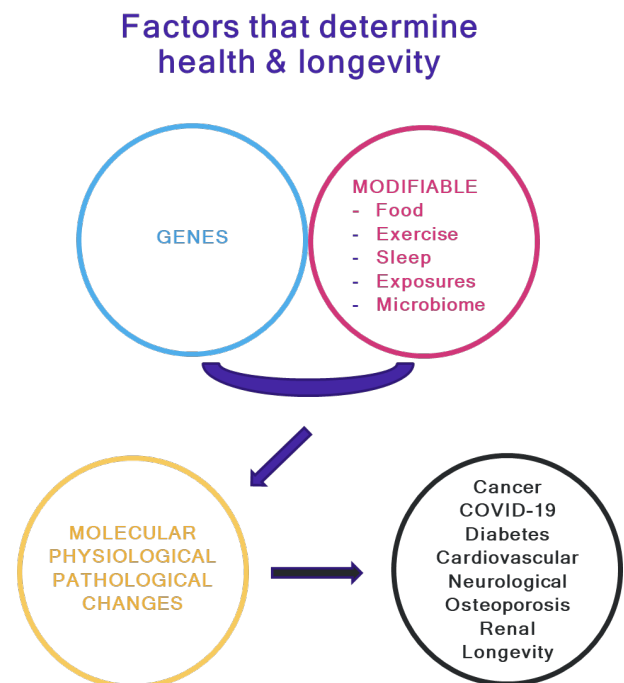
Factors that determine health & longevity

GENES

MODIFIABLE
- Food
- Exercise
- Sleep
- Exposures
- Microbiome

MOLECULAR
PHYSIOLOGICAL
PATHOLOGICAL
CHANGES

Cancer
COVID-19
Diabetes
Cardiovascular
Neurological
Osteoporosis
Renal
Longevity